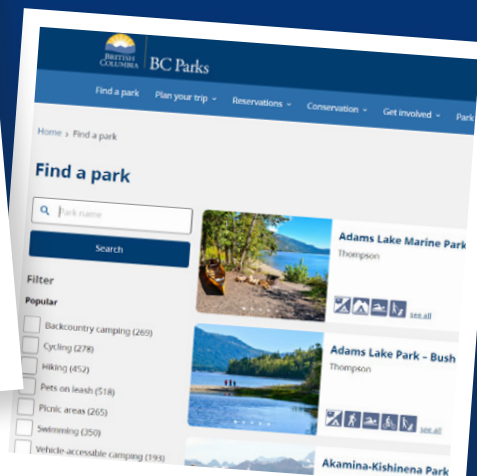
BRITISH COLUMBIA | BC Parks

Find a park  Plan your trip  Reservations  Conservation  Get involved  Park

Home › Find a park

Find a park

Park name

Search

Filter

Popular

Backcountry camping (269)

Cycling (278)

Hiking (452)

Pets on leash (518)

Picnic areas (265)

Swimming (350)

Vehicle-accessible camping (193)

Adams Lake Marine Park

Thompson

see all

Adams Lake Park – Bush

Thompson

see all

Akamina-Kishinena Park